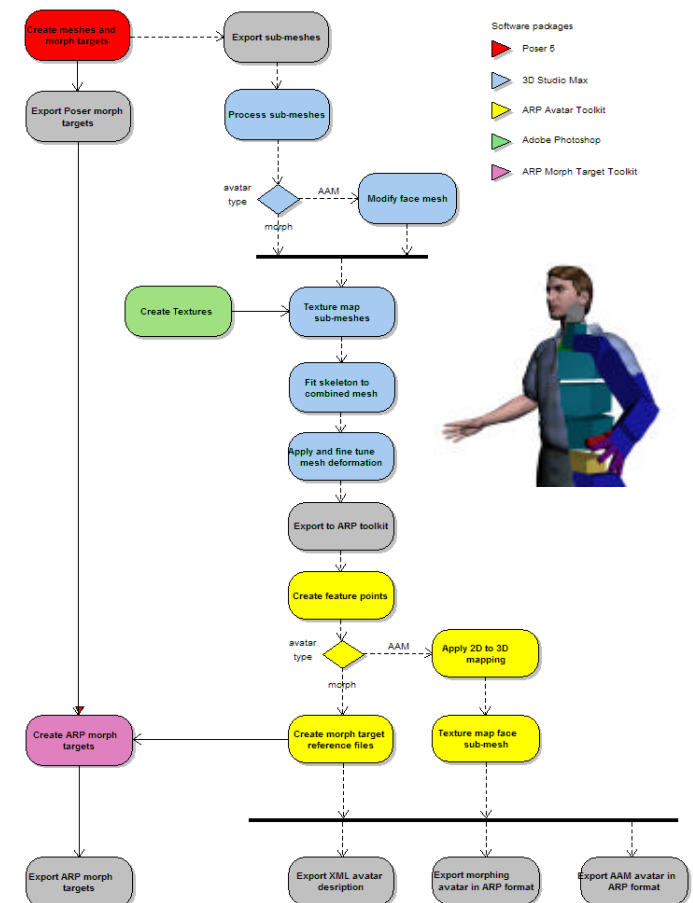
Create meshes and morph targets

Export sub-meshes

Software packages

Poser 5

3D Studio Max

ARP Avatar Toolkit

Adobe Photoshop

ARP Morph Target Toolkit

Export Poser morph targets

Process sub-meshes

avatar type

AAM

Modify face mesh

morph

Create Textures

Texture map sub-meshes

Fit skeleton to combined mesh

Apply and fine tune mesh deformation

Export to ARP toolkit

Create feature points

avatar type

AAM

Apply 2D to 3D mapping

morph

Create ARP morph targets

Create morph target reference files

Texture map face sub-mesh

Export ARP morph targets

Export XML avatar desription

Export morphing avatar in ARP format

Export AAM avatar in ARP format